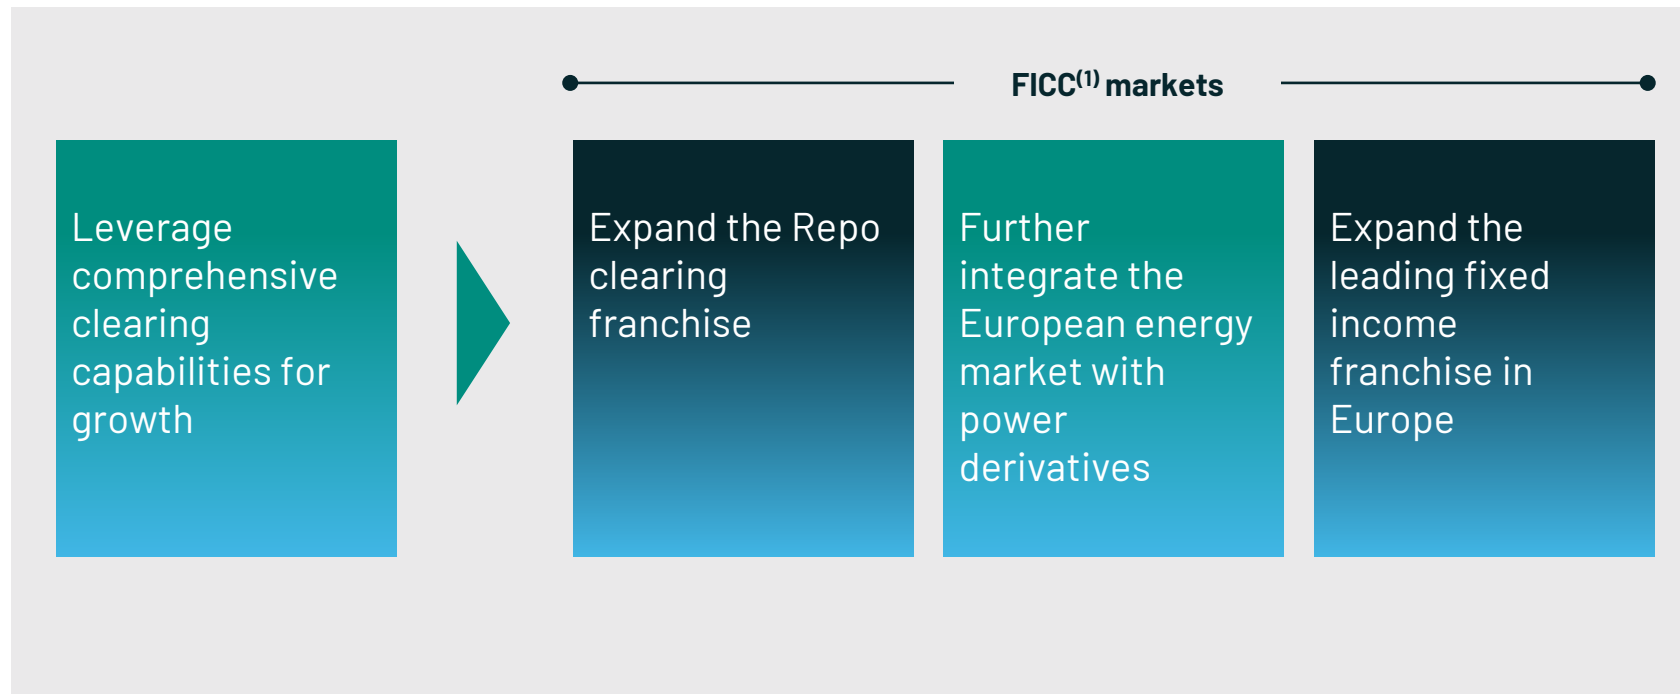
FICC$^{(1)}$ markets

Leverage comprehensive clearing capabilities for growth

Expand the Repo clearing franchise

Further integrate the European energy market with power derivatives

Expand the leading fixed income franchise in Europe